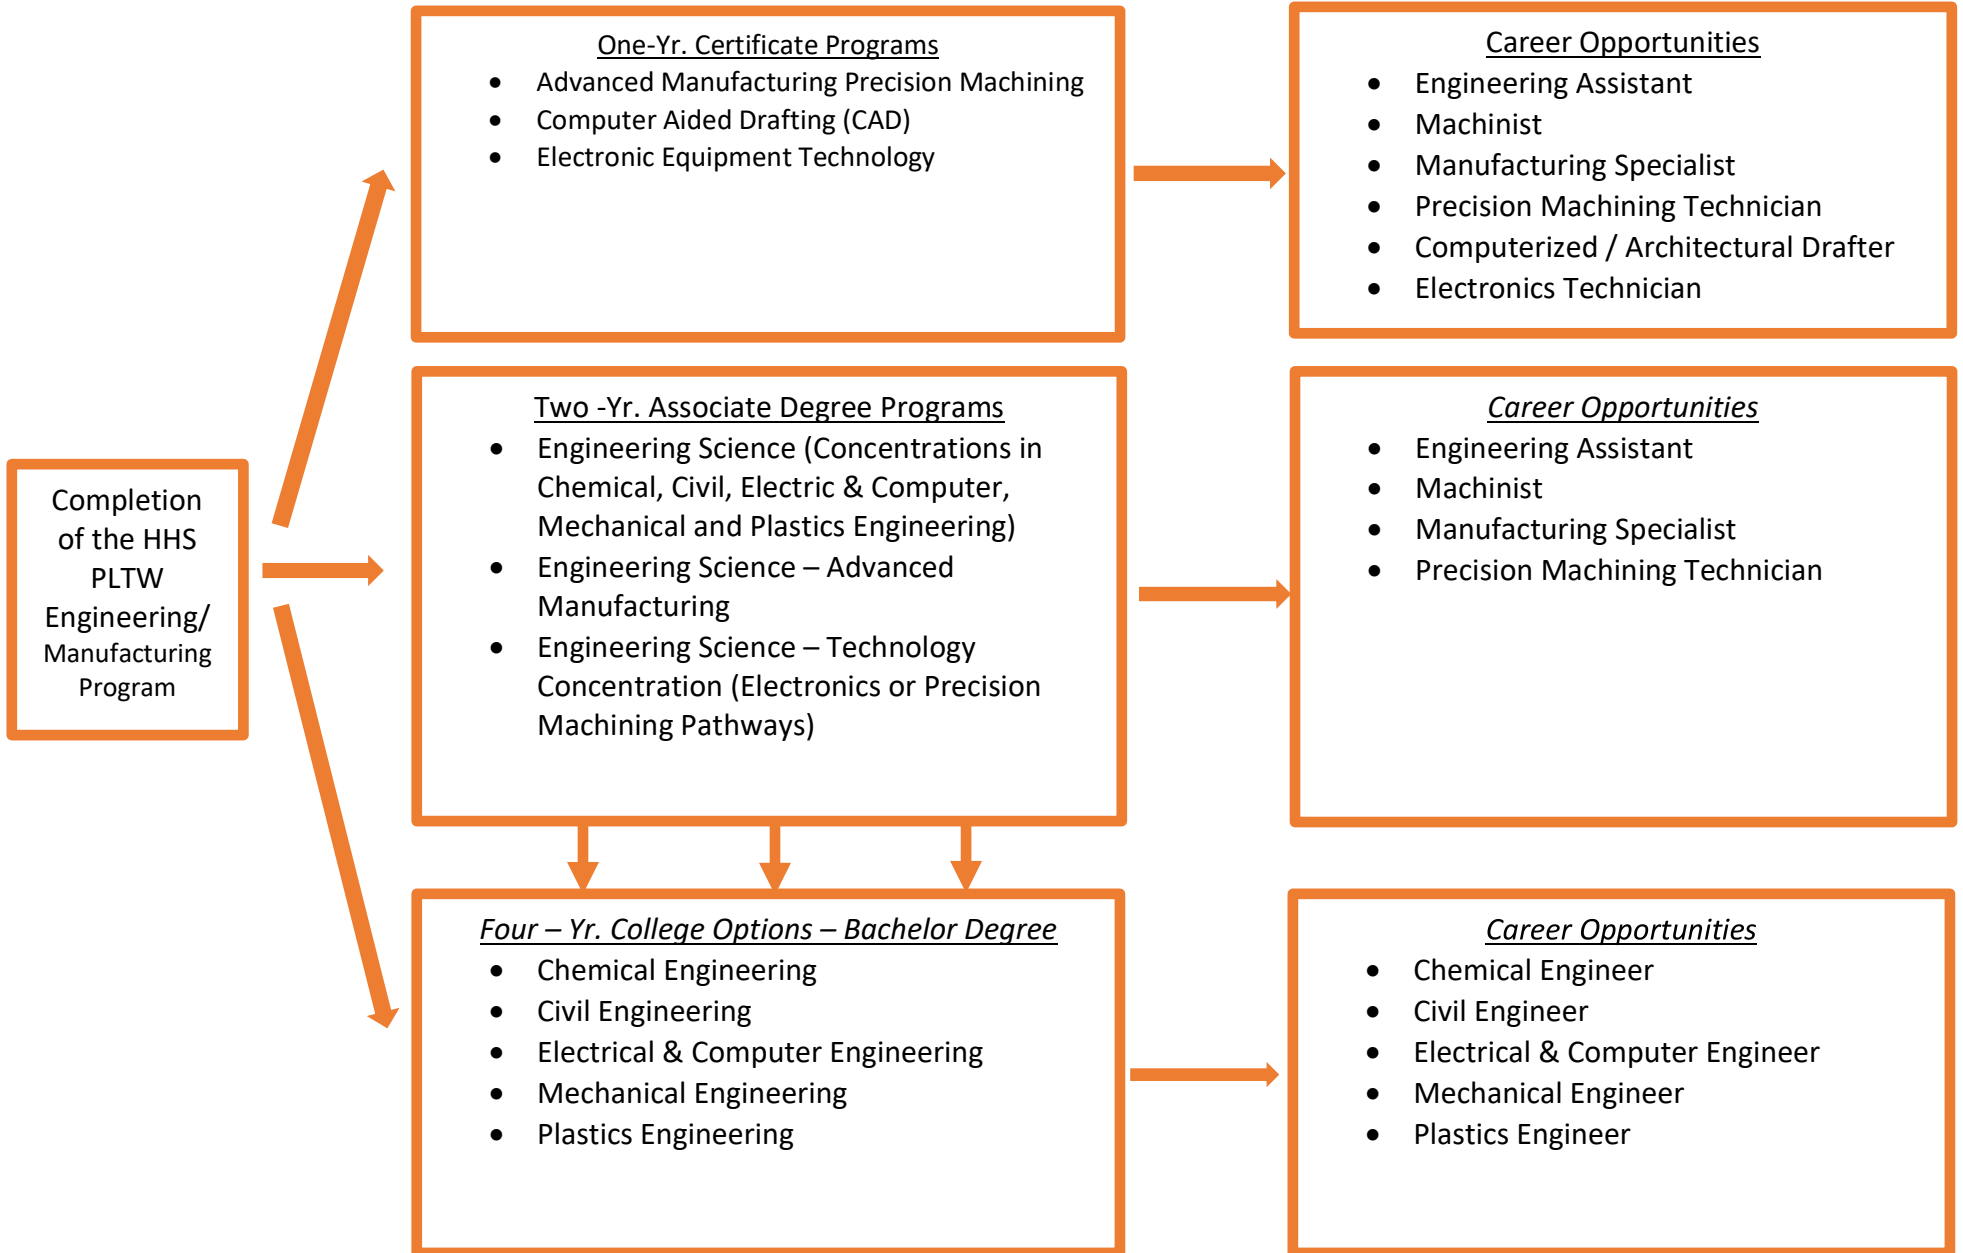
Completion of the HHS PLTW Engineering/ Manufacturing Program

One-Yr. Certificate Programs
- Advanced Manufacturing Precision Machining
- Computer Aided Drafting (CAD)
- Electronic Equipment Technology

Career Opportunities
- Engineering Assistant
- Machinist
- Manufacturing Specialist
- Precision Machining Technician
- Computerized / Architectural Drafter
- Electronics Technician

Two -Yr. Associate Degree Programs
- Engineering Science (Concentrations in Chemical, Civil, Electric & Computer, Mechanical and Plastics Engineering)
- Engineering Science – Advanced Manufacturing
- Engineering Science – Technology Concentration (Electronics or Precision Machining Pathways)

Career Opportunities
- Engineering Assistant
- Machinist
- Manufacturing Specialist
- Precision Machining Technician

Four – Yr. College Options – Bachelor Degree
- Chemical Engineering
- Civil Engineering
- Electrical & Computer Engineering
- Mechanical Engineering
- Plastics Engineering

Career Opportunities
- Chemical Engineer
- Civil Engineer
- Electrical & Computer Engineer
- Mechanical Engineer
- Plastics Engineer